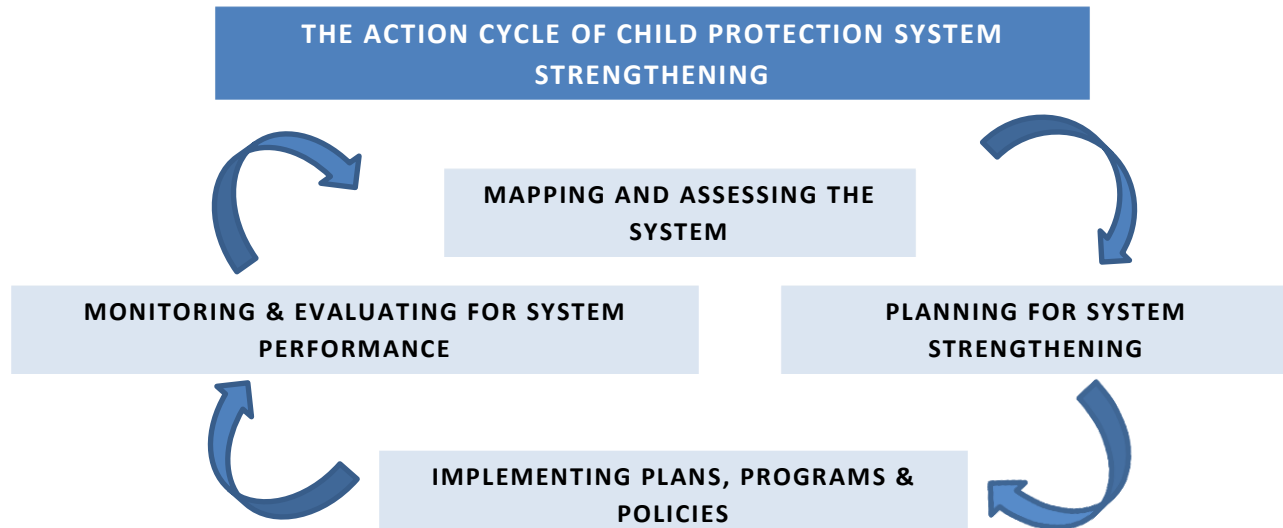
THE ACTION CYCLE OF CHILD PROTECTION SYSTEM STRENGTHENING

MAPPING AND ASSESSING THE SYSTEM

PLANNING FOR SYSTEM STRENGTHENING

IMPLEMENTING PLANS, PROGRAMS & POLICIES

MONITORING & EVALUATING FOR SYSTEM PERFORMANCE